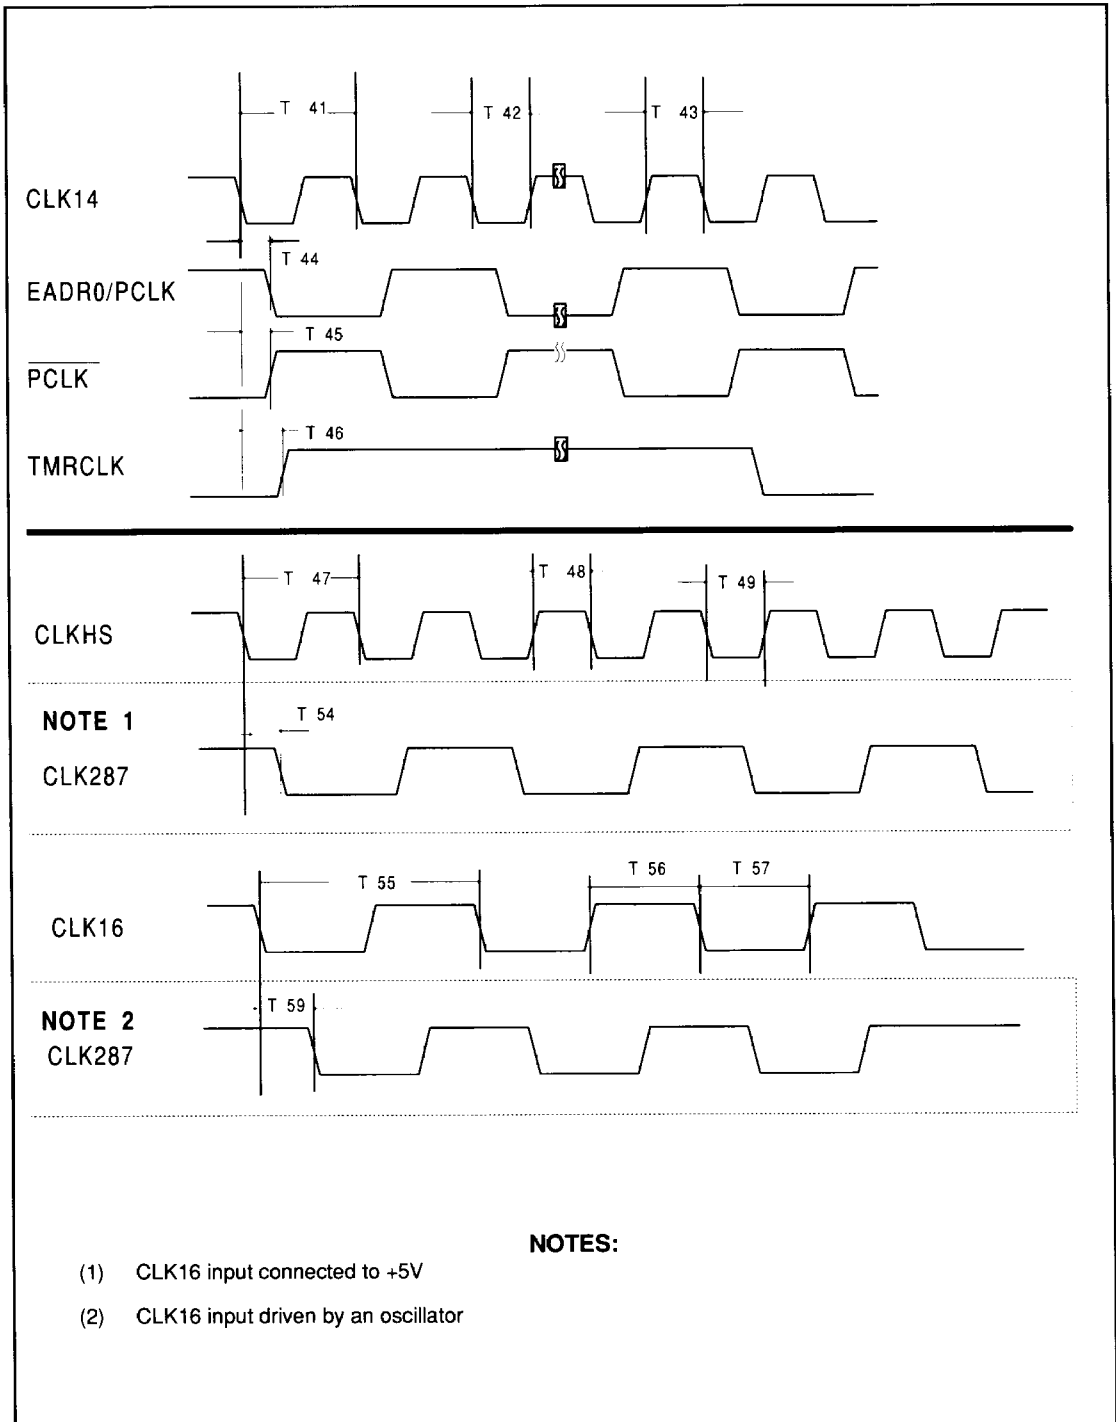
T 41
T 42
T 43
CLK14
T 44
EADR0/PCLK
T 45
$\overline{PCLK}$
T 46
TMRCLK
T 47
T 48
T 49
CLKHS
NOTE 1
T 54
CLK287
T 55
T 56
T 57
CLK16
NOTE 2
T 59
CLK287

NOTES:
(1) CLK16 input connected to +5V
(2) CLK16 input driven by an oscillator